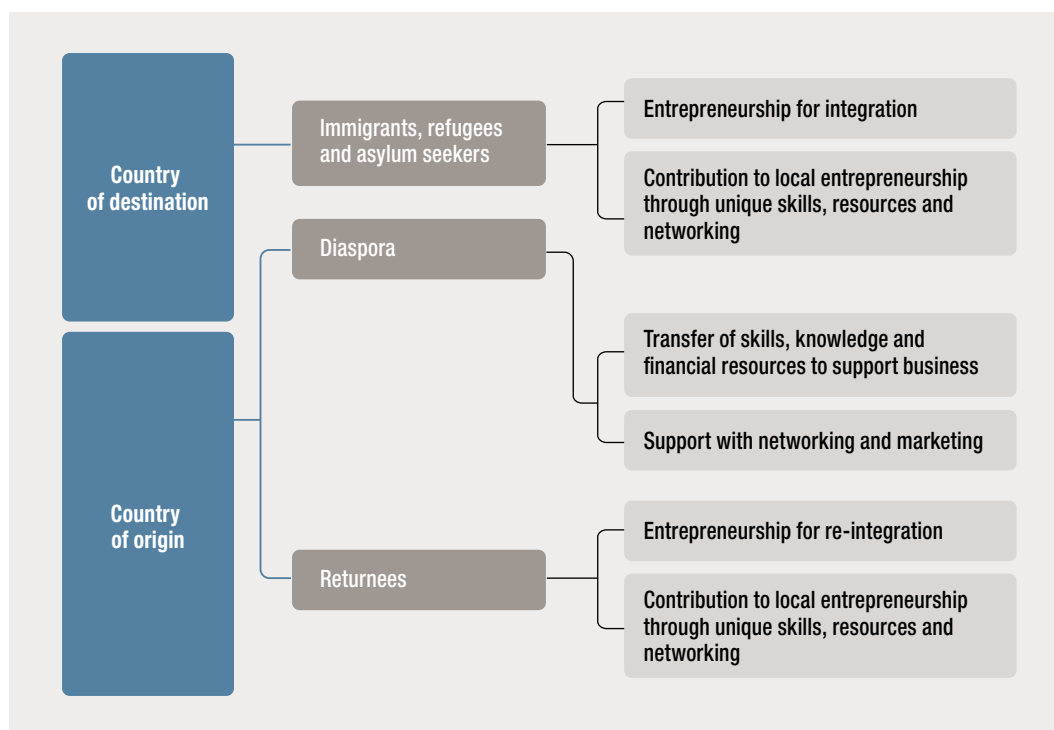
Country of destination

Country of origin

Immigrants, refugees and asylum seekers

Diaspora

Returnees

Entrepreneurship for integration

Contribution to local entrepreneurship through unique skills, resources and networking

Transfer of skills, knowledge and financial resources to support business

Support with networking and marketing

Entrepreneurship for re-integration

Contribution to local entrepreneurship through unique skills, resources and networking